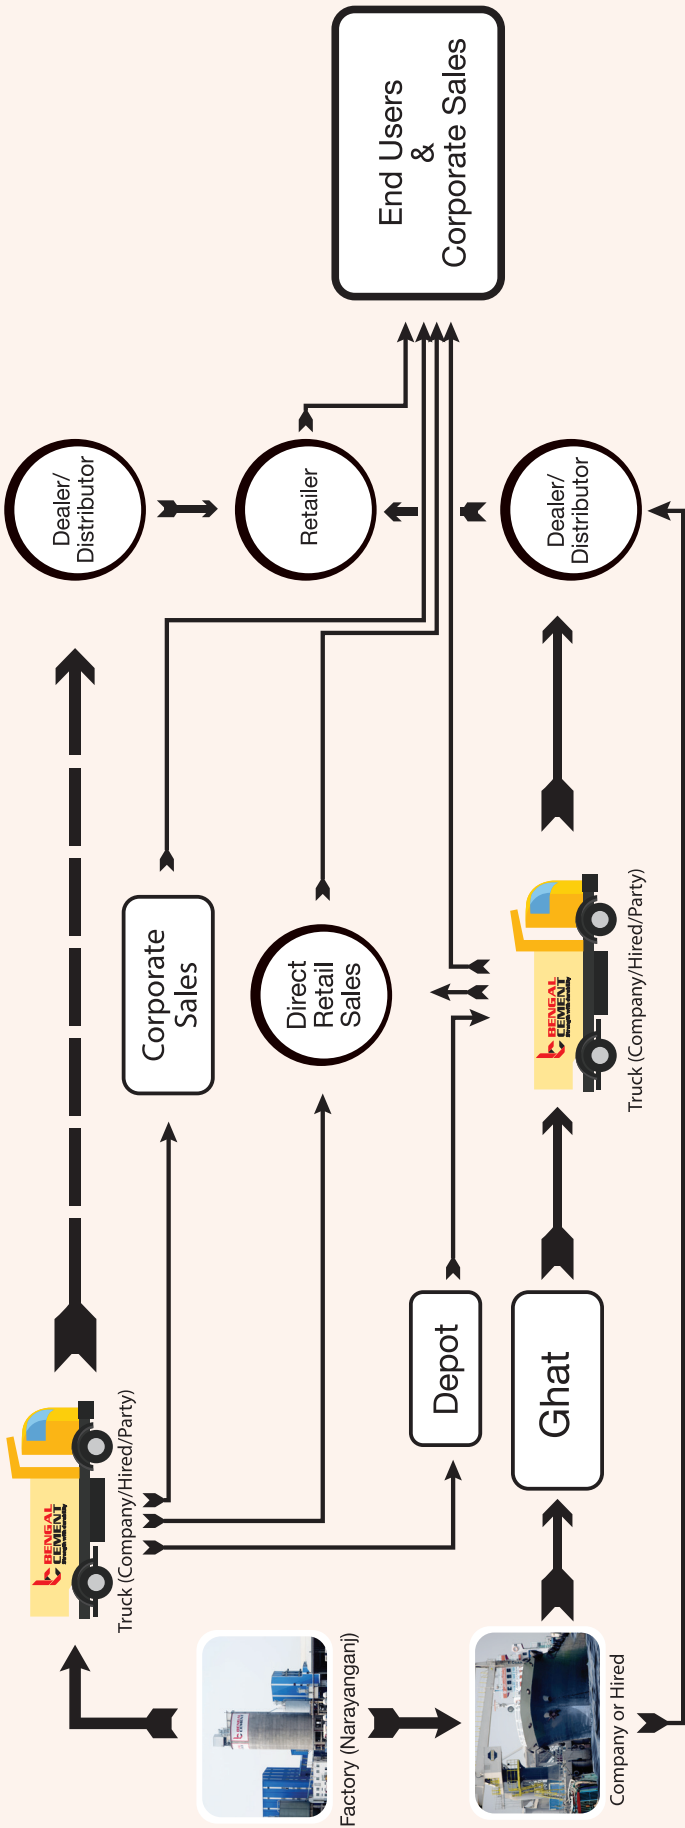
End Users & Corporate Sales

Dealer/ Distributor

Retailer

Dealer/ Distributor

Corporate Sales

Direct Retail Sales

Truck (Company/Hired/Party)

BENGAL CEMENT

Truck (Company/Hired/Party)

BENGAL CEMENT

Depot

Ghat

Factory (Narayanganj)

Company or Hired